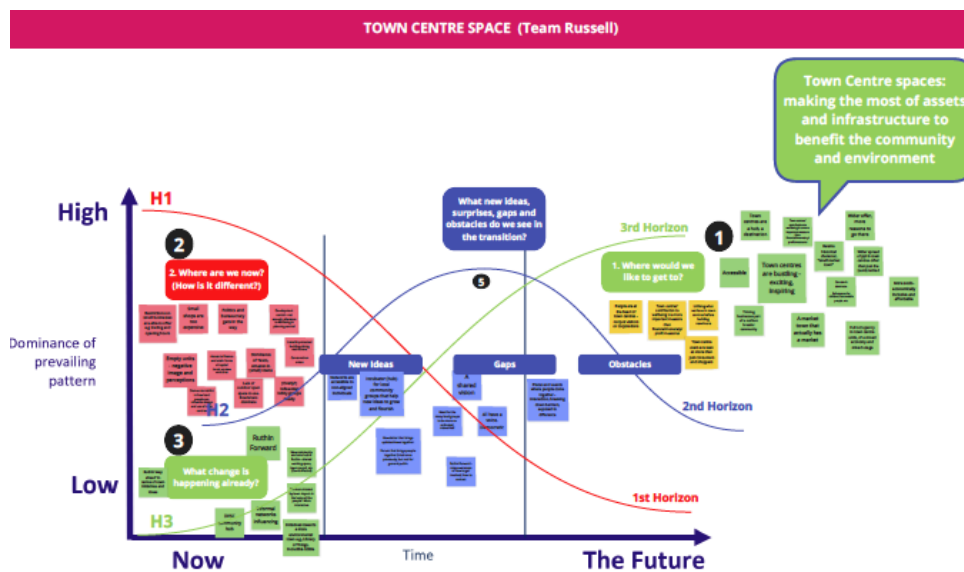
TOWN CENTRE SPACE (Team Russell)

Town Centre spaces: making the most of assets and infrastructure to benefit the community and environment

High

H1

2

2. Where are we now? (How is it different?)

What new ideas, surprises, gaps and obstacles do we see in the transition?

3rd Horizon

1

1. Where would we like to get to?

Accessible

Town centres are bustling - exciting, inspiring

Town centres are a hub, a destination

A market town that actually has a market

5

Dominance of prevailing pattern

Empty units negative image and perceptions

New Ideas

Gaps

Obstacles

A shared vision

H2

2nd Horizon

3

Ruthin Forward

What change is happening already?

Low

1st Horizon

H3

Now

Time

The Future